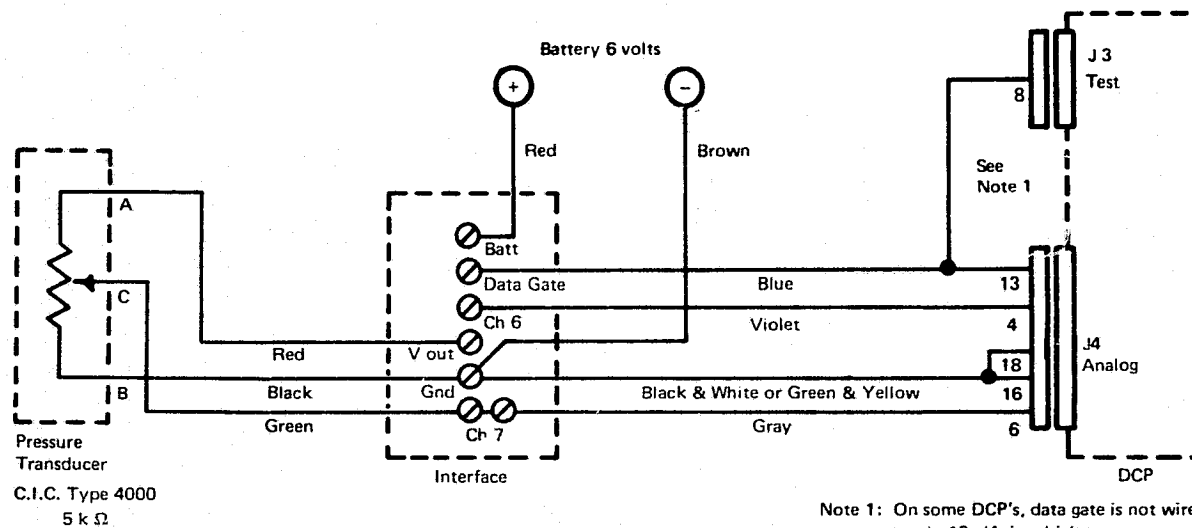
Battery 6 volts

+

−

Red

Brown

J 3
Test

8

See
Note 1

A

C

B

Batt

Data Gate

Ch 6

V out

Gnd

Ch 7

Blue

Violet

Black & White or Green & Yellow

Gray

13

4

18

16

6

J4
Analog

Red

Black

Green

Pressure
Transducer

C.I.C. Type 4000
5 k Ω

Interface

DCP

Note 1: On some DCP's, data gate is not wire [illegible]